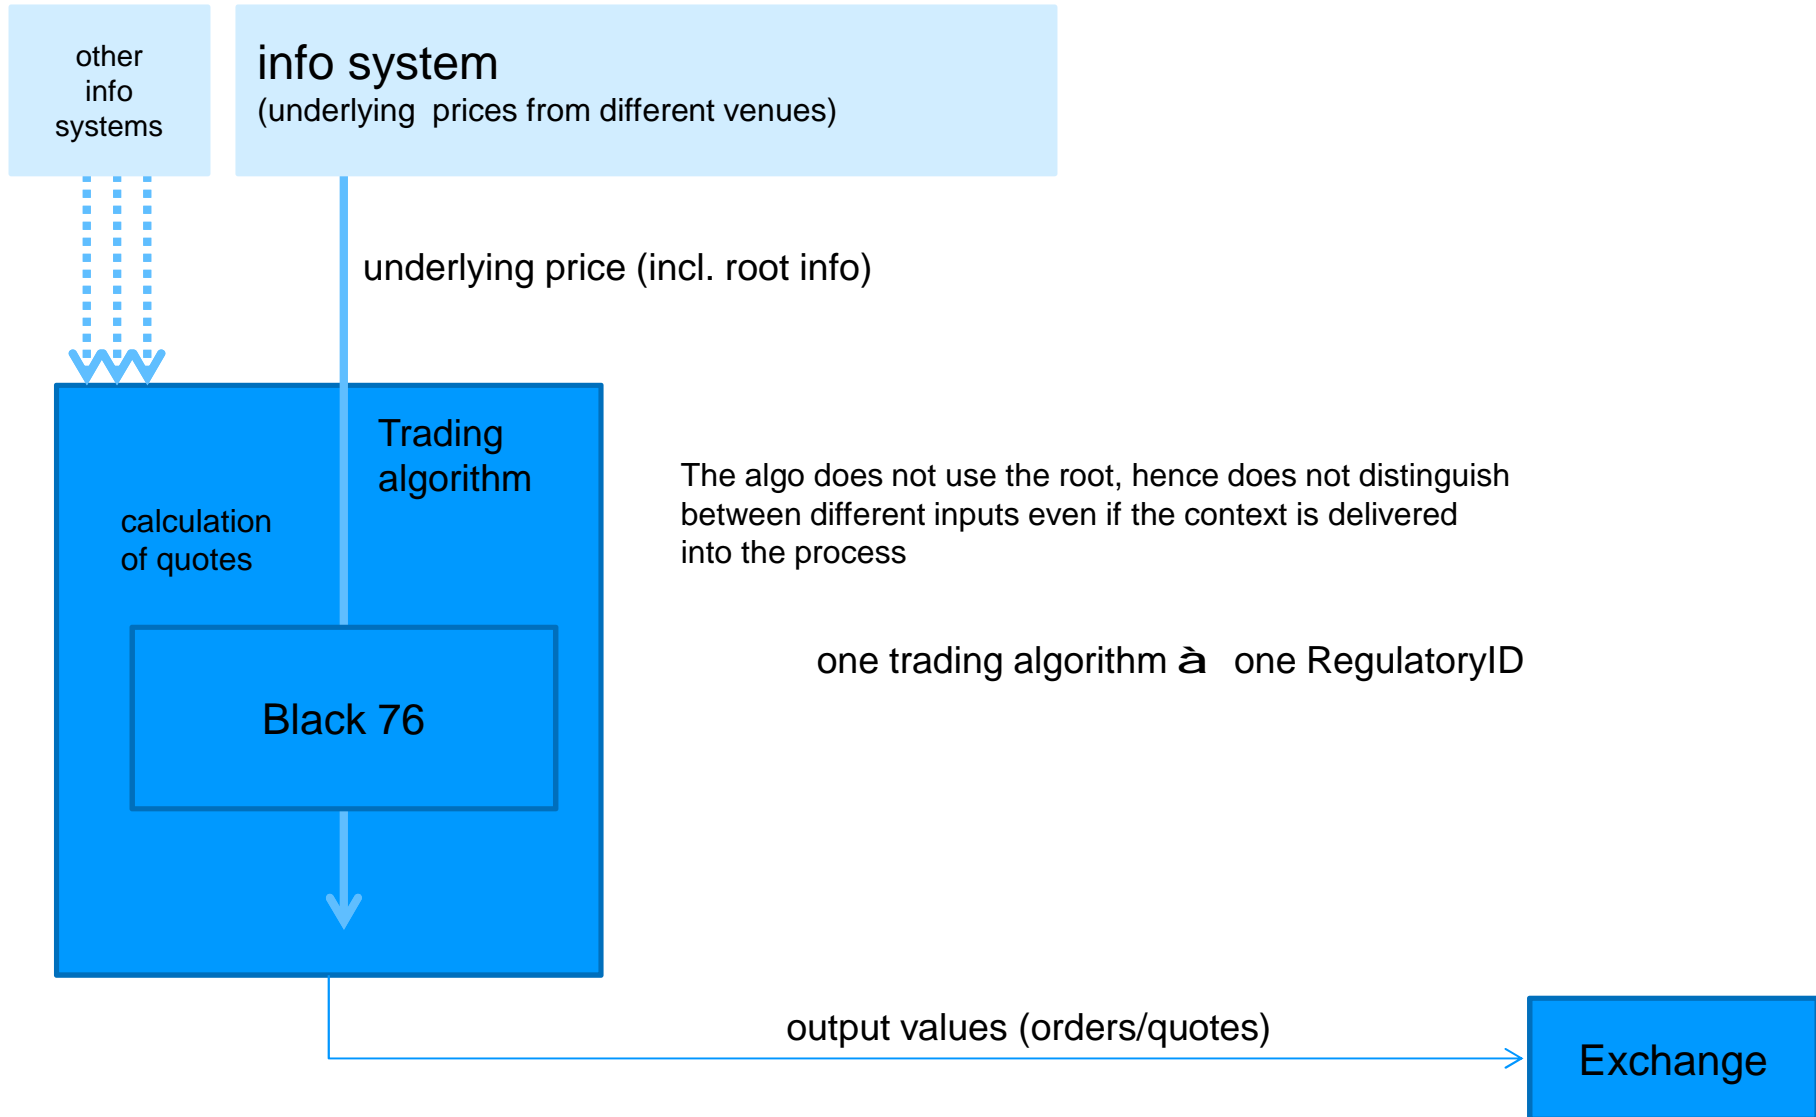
other info systems

info system
(underlying prices from different venues)

underlying price (incl. root info)

Trading algorithm

calculation of quotes

The algo does not use the root, hence does not distinguish between different inputs even if the context is delivered into the process

one trading algorithm à one RegulatoryID

Black 76

output values (orders/quotes)

Exchange